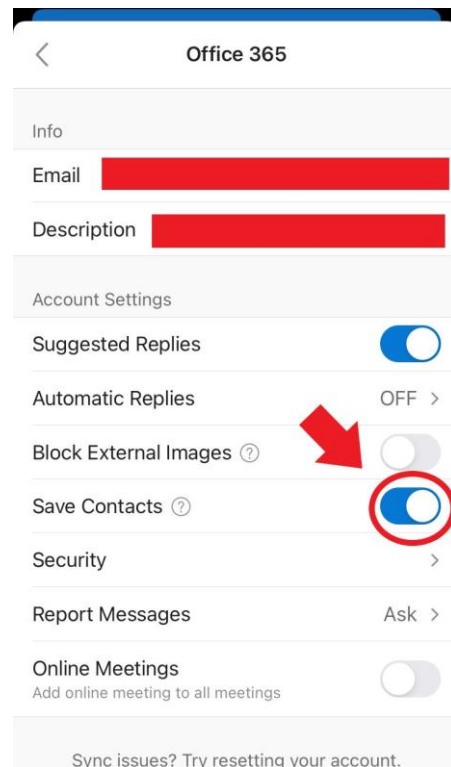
Office 365

Info

Email

Description

Account Settings

Suggested Replies

Automatic Replies OFF

Block External Images

Save Contacts

Security

Report Messages Ask

Online Meetings
Add online meeting to all meetings

Sync issues? Try resetting your account.